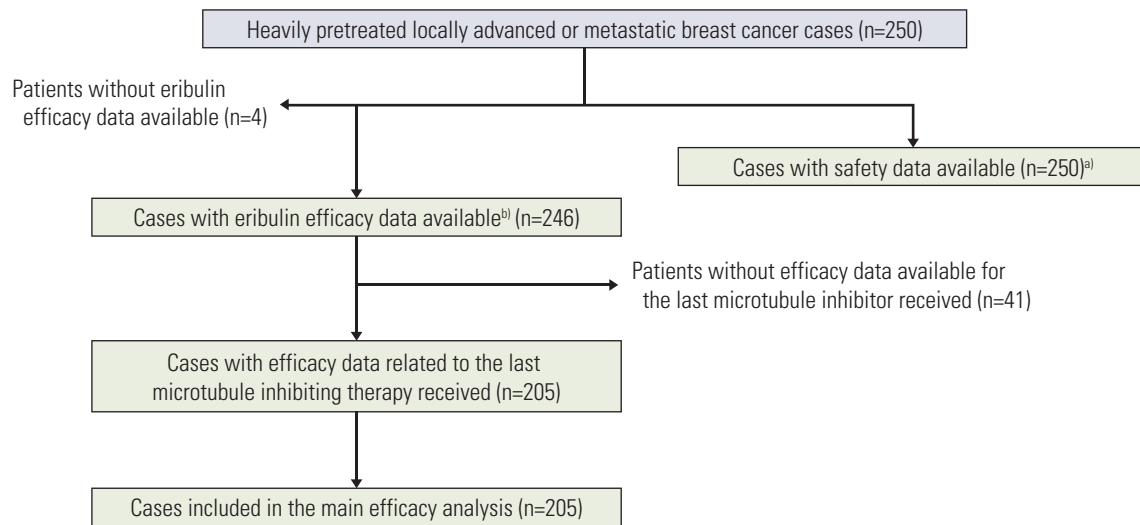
Heavily pretreated locally advanced or metastatic breast cancer cases (n=250)

Patients without eribulin efficacy data available (n=4)

Cases with safety data available (n=250)$^{a)}$

Cases with eribulin efficacy data available$^{b)}$ (n=246)

Patients without efficacy data available for the last microtubule inhibitor received (n=41)

Cases with efficacy data related to the last microtubule inhibiting therapy received (n=205)

Cases included in the main efficacy analysis (n=205)